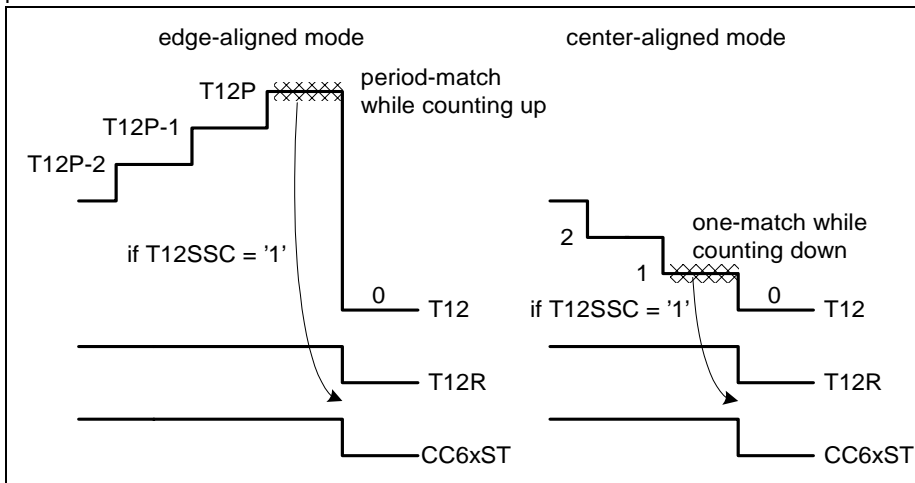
edge-aligned mode

center-aligned mode

T12P

period-match while counting up

T12P-1

T12P-2

if T12SSC = '1'

0

T12

T12R

CC6xST

2

one-match while counting down

1

if T12SSC = '1'

0

T12

T12R

CC6xST